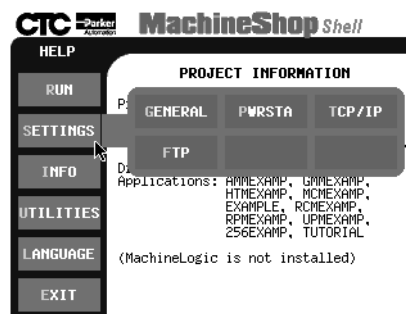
CTC Parker Automation MachineShop Shell

HELP

RUN

SETTINGS

INFO

UTILITIES

LANGUAGE

EXIT

PROJECT INFORMATION

P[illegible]

GENERAL PWRSTA TCP/IP

FTP

D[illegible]

Applications: AMMEXAMP, GMMEXAMP, HTMEXAMP, MCMEXAMP, EXAMPLE, RCMEXAMP, RPMEXAMP, UPMEXAMP, 256EXAMP, TUTORIAL

(MachineLogic is not installed)